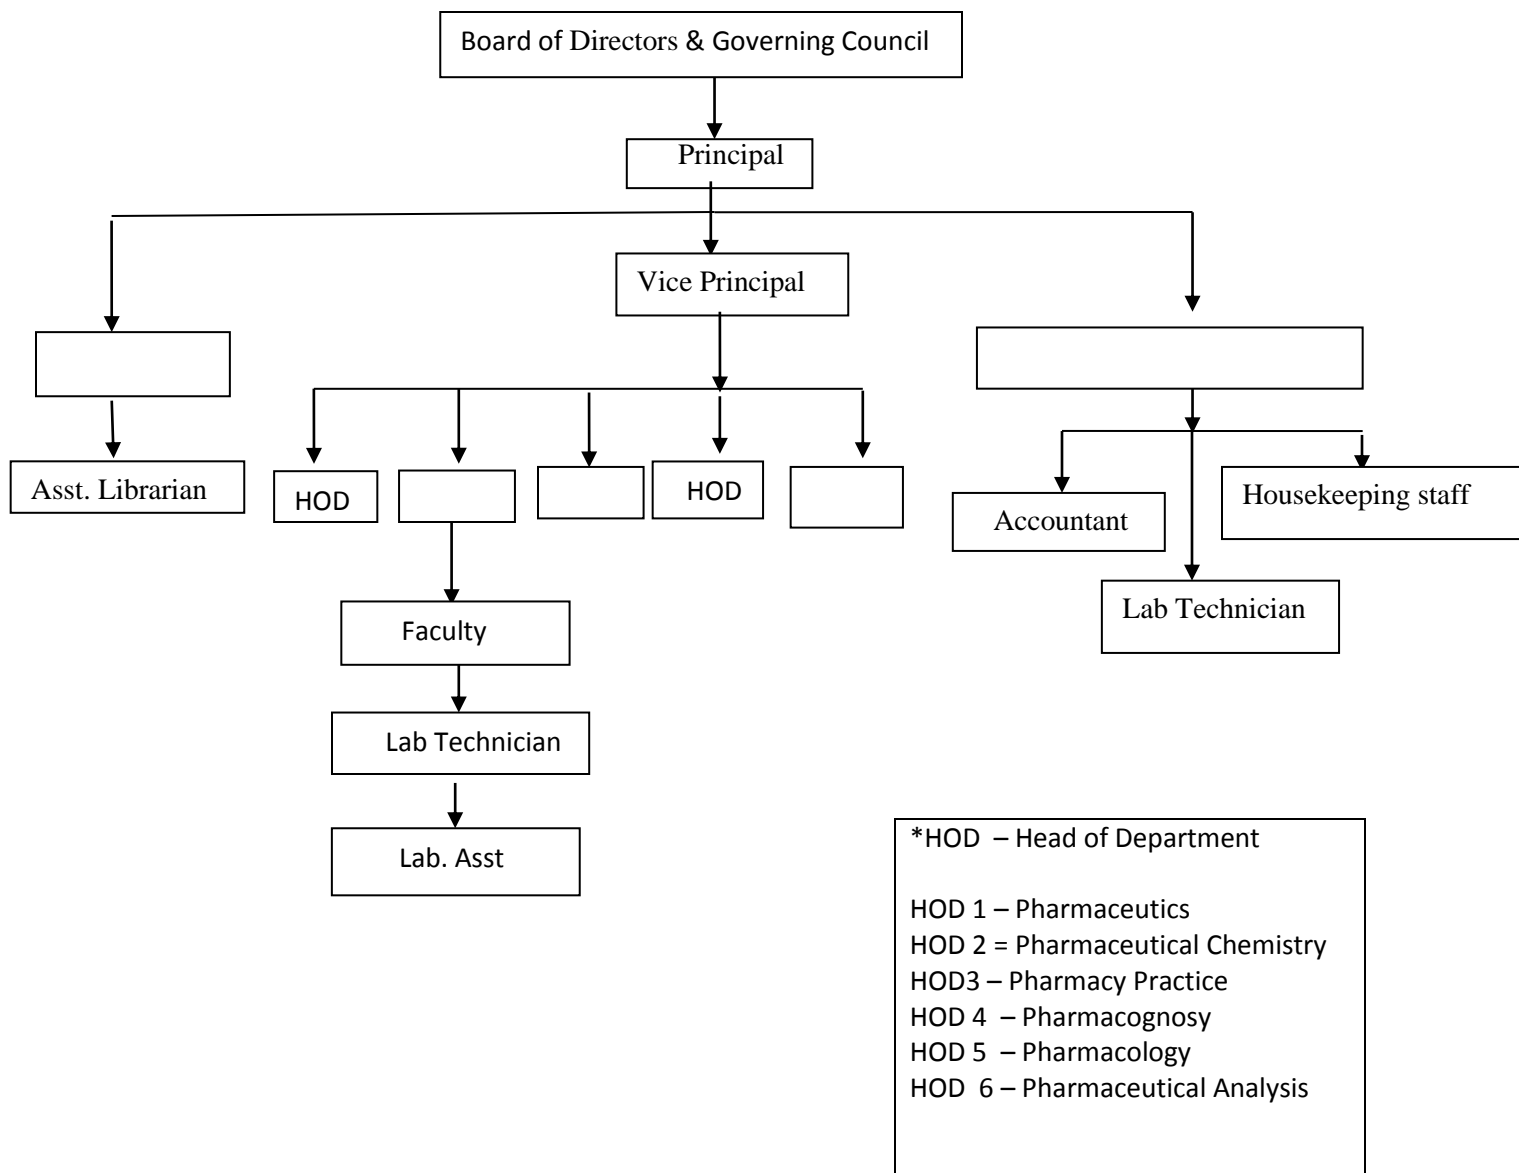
Board of Directors & Governing Council

Principal

Vice Principal

Asst. Librarian

HOD

HOD

Faculty

Lab Technician

Lab. Asst

Accountant

Housekeeping staff

Lab Technician

*HOD – Head of Department

HOD 1 – Pharmaceutics
HOD 2 = Pharmaceutical Chemistry
HOD3 – Pharmacy Practice
HOD 4 – Pharmacognosy
HOD 5 – Pharmacology
HOD 6 – Pharmaceutical Analysis